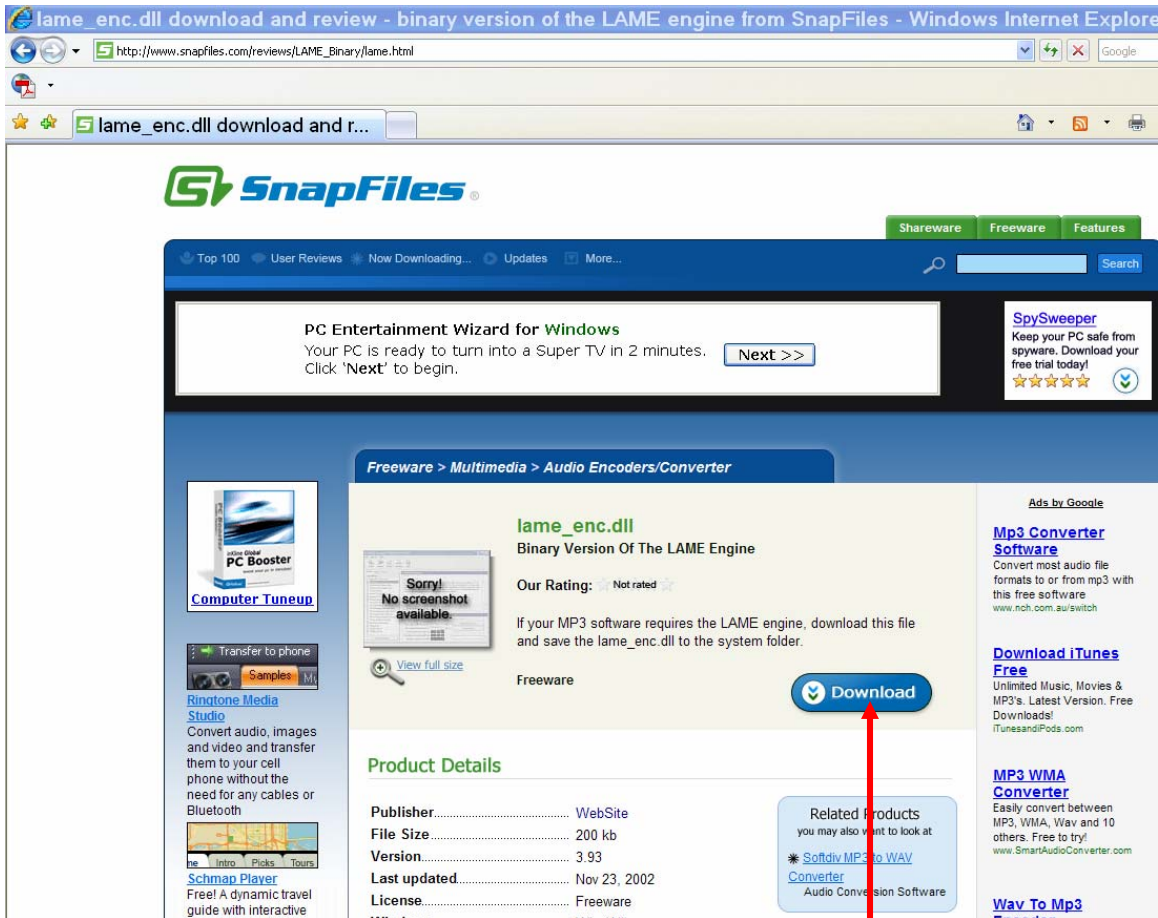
lame_enc.dll download and review - binary version of the LAME engine from SnapFiles - Windows Internet Explore

http://www.snapfiles.com/reviews/LAME_Binary/lame.html

Google

lame_enc.dll download and r...

SnapFiles

Shareware Freeware Features

Top 100 User Reviews Now Downloading... Updates More...

Search

PC Entertainment Wizard for Windows
Your PC is ready to turn into a Super TV in 2 minutes. Click 'Next' to begin.

Next >>

SpySweeper
Keep your PC safe from spyware. Download your free trial today!

Freeware > Multimedia > Audio Encoders/Converter

PC Booster
Computer Tuneup

Transfer to phone
Samples
Ringtone Media Studio
Convert audio, images and video and transfer them to your cell phone without the need for any cables or Bluetooth

Intro Picks Tours
Schmap Player
Free! A dynamic travel guide with interactive

Sorry! No screenshot available.
View full size

lame_enc.dll
Binary Version Of The LAME Engine

Our Rating: Not rated

If your MP3 software requires the LAME engine, download this file and save the lame_enc.dll to the system folder.

Freeware

Download

Product Details

| | |
|---|---|
| Publisher | WebSite |
| File Size | 200 kb |
| Version | 3.93 |
| Last updated | Nov 23, 2002 |
| License | Freeware |

Related Products
you may also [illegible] to look at
Softdiv MP3 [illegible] WAV Converter
Audio Conversion Software

Ads by Google

Mp3 Converter Software
Convert most audio file formats to or from mp3 with this free software
www.nch.com.au/switch

Download iTunes Free
Unlimited Music, Movies & MP3's. Latest Version. Free Downloads!
iTunesandiPods.com

MP3 WMA Converter
Easily convert between MP3, WMA, Wav and 10 others. Free to try!
www.SmartAudioConverter.com

Wav To Mp3